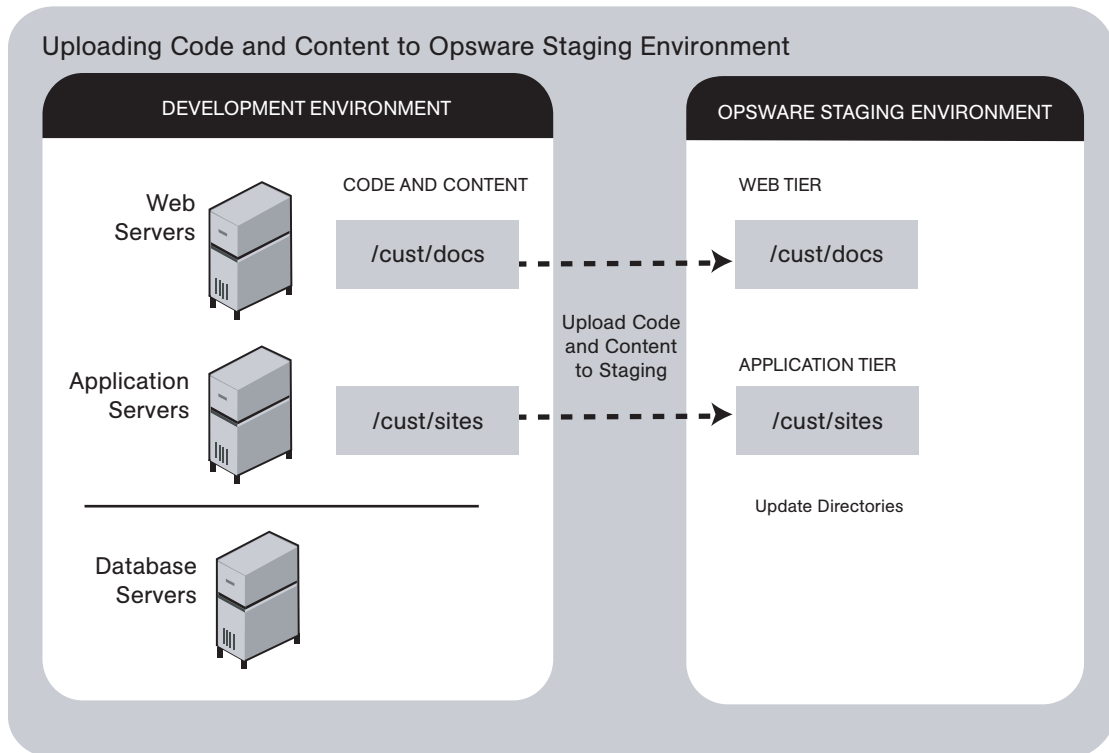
Uploading Code and Content to Opsware Staging Environment

DEVELOPMENT ENVIRONMENT

Web Servers

CODE AND CONTENT

/cust/docs

Application Servers

/cust/sites

Database Servers

Upload Code and Content to Staging

OPSWARE STAGING ENVIRONMENT

WEB TIER

/cust/docs

APPLICATION TIER

/cust/sites

Update Directories